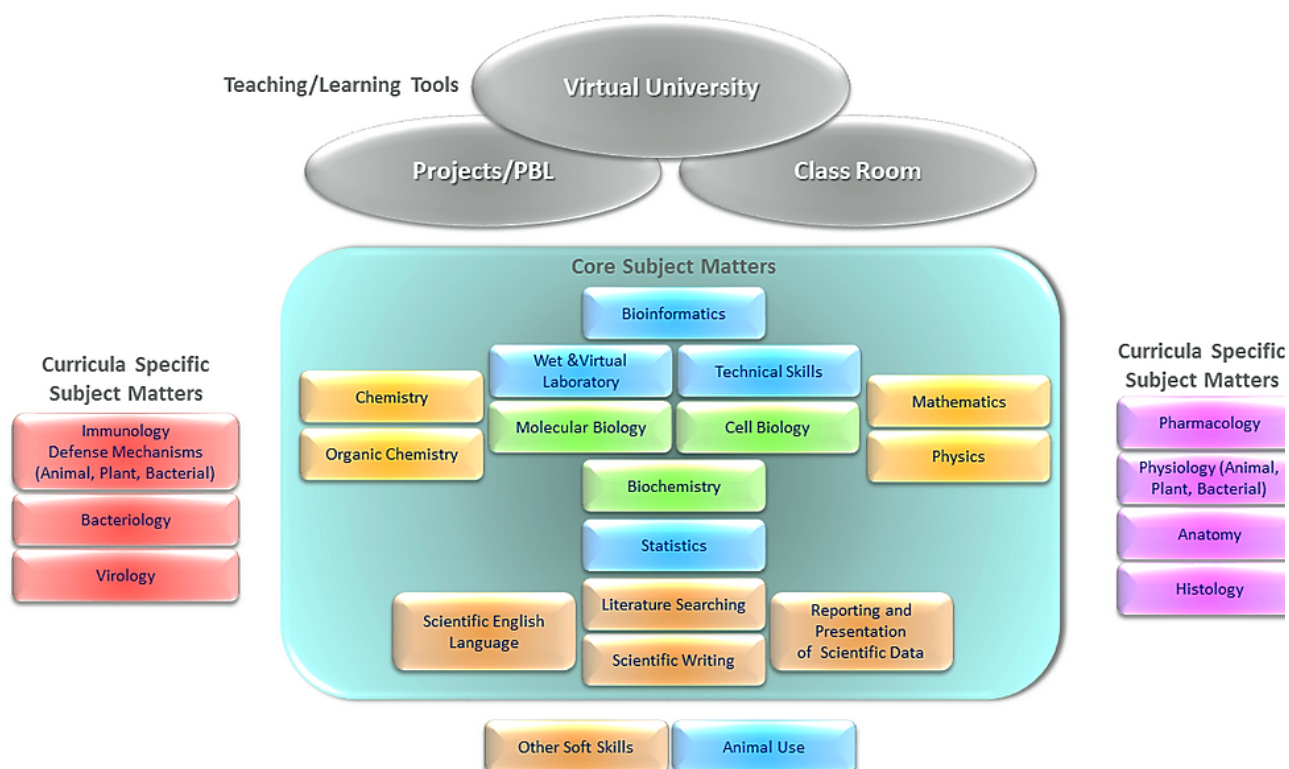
Teaching/Learning Tools

Virtual University

Projects/PBL

Class Room

Curricula Specific Subject Matters

Immunology Defense Mechanisms (Animal, Plant, Bacterial)

Bacteriology

Virology

Core Subject Matters

Bioinformatics

Wet &Virtual Laboratory

Technical Skills

Chemistry

Mathematics

Molecular Biology

Cell Biology

Organic Chemistry

Physics

Biochemistry

Statistics

Scientific English Language

Literature Searching

Reporting and Presentation of Scientific Data

Scientific Writing

Curricula Specific Subject Matters

Pharmacology

Physiology (Animal, Plant, Bacterial)

Anatomy

Histology

Other Soft Skills

Animal Use